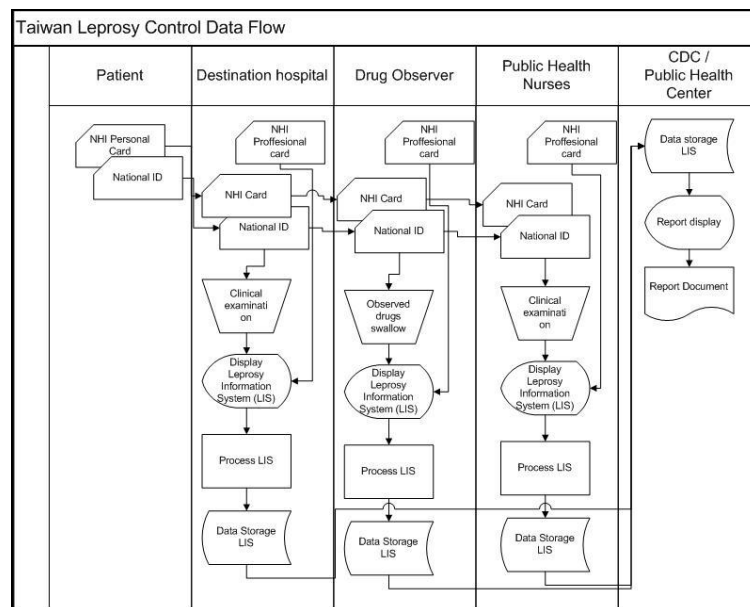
Taiwan Leprosy Control Data Flow

Patient

Destination hospital

Drug Observer

Public Health Nurses

CDC / Public Health Center

NHI Personal Card

National ID

NHI Proffesional card

NHI Card

National ID

Clinical examinati on

Display Leprosy Information System (LIS)

Process LIS

Data Storage LIS

NHI Proffesional card

NHI Card

National ID

Observed drugs swallow

Display Leprosy Information System (LIS)

Process LIS

Data Storage LIS

NHI Proffesional card

NHI Card

National ID

Clinical examinati on

Display Leprosy Information System (LIS)

Process LIS

Data Storage LIS

Data storage LIS

Report display

Report Document